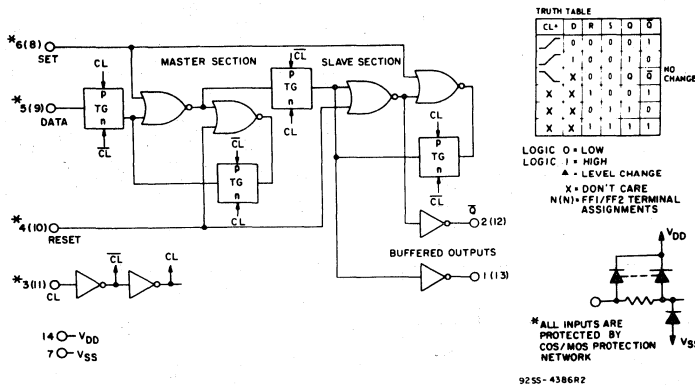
*6(8) SET

*5(9) DATA

*4(10) RESET

*3(11) CL

MASTER SECTION

SLAVE SECTION

CL

P

TG

n

$\overline{CL}$

$\overline{CL}$

P

TG

n

CL

$\overline{CL}$

P

TG

n

CL

CL

P

TG

n

$\overline{CL}$

$\overline{Q}$ 2 (12)

BUFFERED OUTPUTS

1 (13)

$\overline{CL}$

CL

14 $V_{DD}$

7 $V_{SS}$

TRUTH TABLE

| CL▲ | D | R | S | Q | $\overline{Q}$ |
|---|---|---|---|---|---|
| ⌐ | 0 | 0 | 0 | 0 | 1 |
| ⌐ | 1 | 0 | 0 | 1 | 0 |
| ⌐ | X | 0 | 0 | Q | $\overline{Q}$ |
| X | X | 1 | 0 | 0 | 1 |
| X | X | 0 | 1 | 1 | 0 |
| X | X | 1 | 1 | 1 | 1 |

NO CHANGE

LOGIC 0 = LOW
LOGIC 1 = HIGH
▲ - LEVEL CHANGE
X = DON'T CARE
N(N) = FF1/FF2 TERMINAL ASSIGNMENTS

$V_{DD}$

$V_{SS}$

*ALL INPUTS ARE PROTECTED BY COS/MOS PROTECTION NETWORK

92SS-4386R2